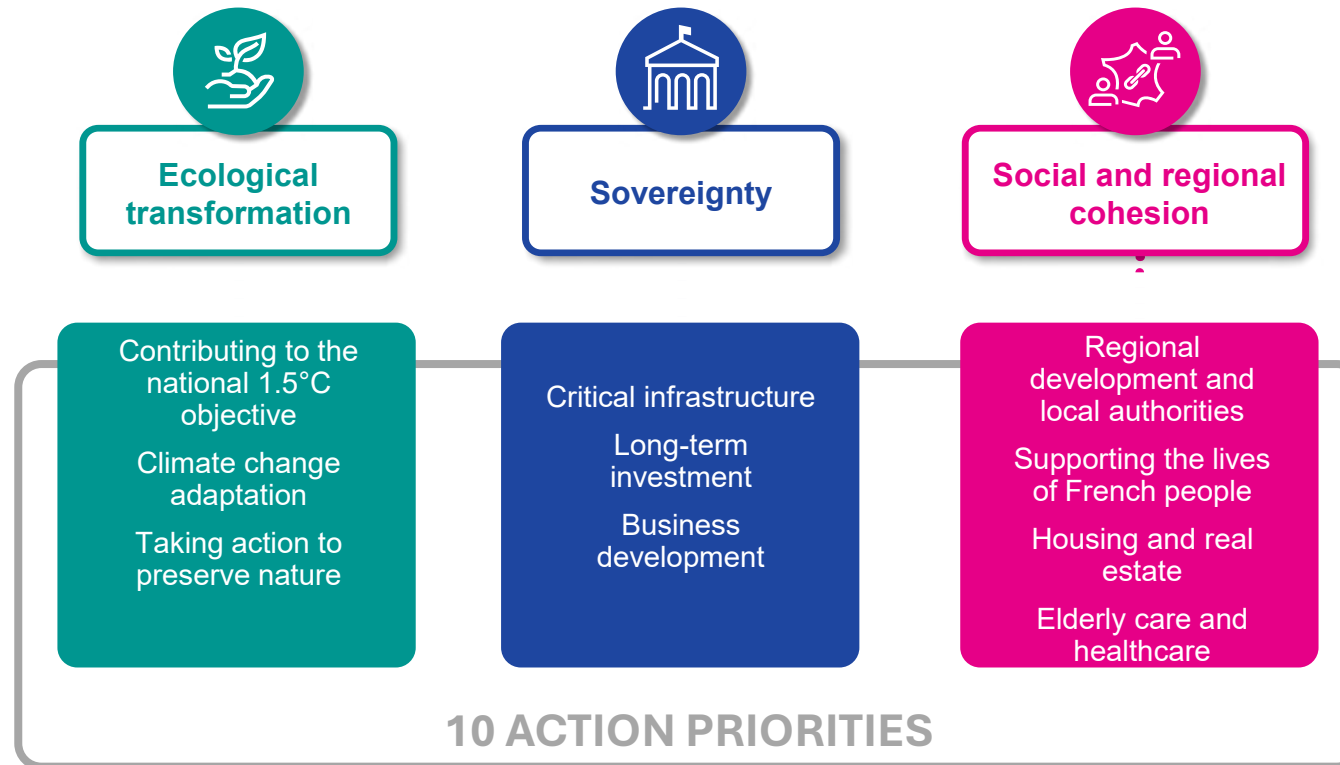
Ecological transformation

Sovereignty

Social and regional cohesion

Contributing to the national 1.5°C objective

Climate change adaptation

Taking action to preserve nature

Critical infrastructure

Long-term investment

Business development

Regional development and local authorities

Supporting the lives of French people

Housing and real estate

Elderly care and healthcare

10 ACTION PRIORITIES